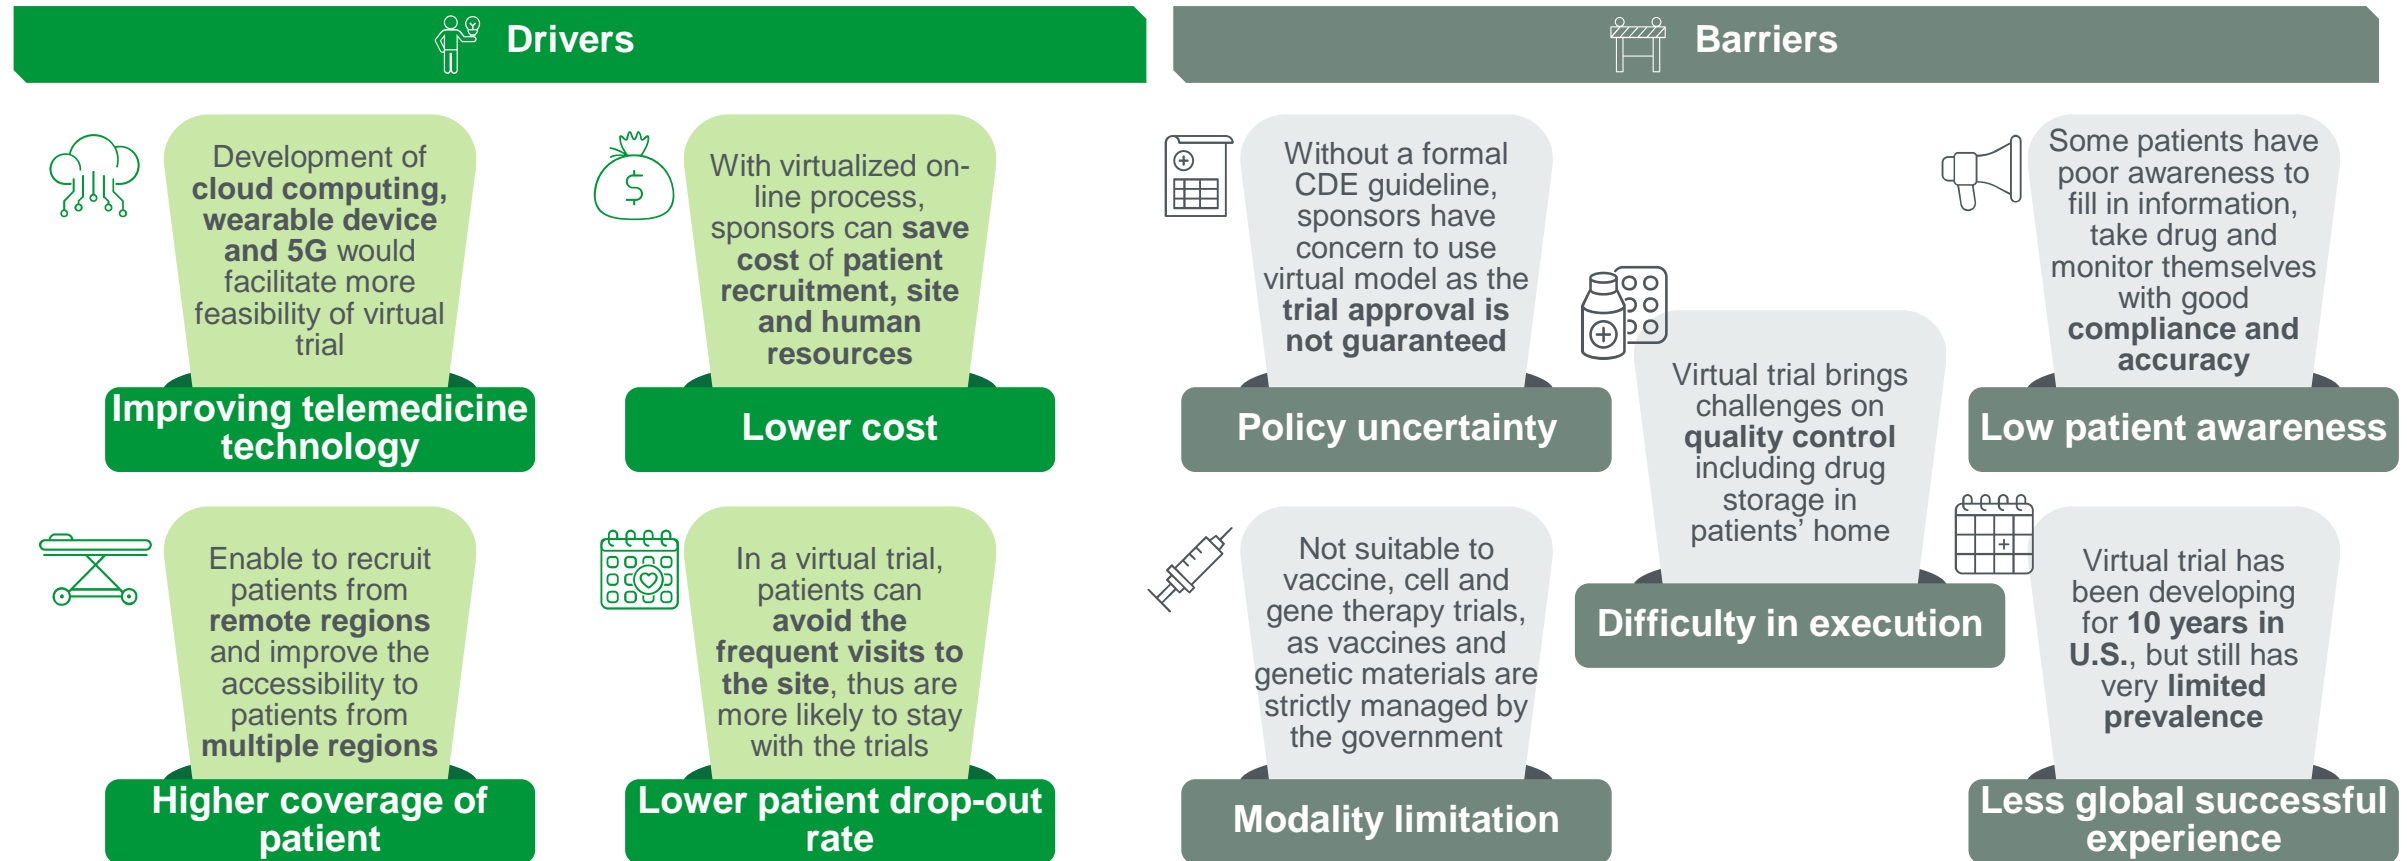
Drivers

Development of **cloud computing, wearable device and 5G** would facilitate more feasibility of virtual trial

Improving telemedicine technology

With virtualized on-line process, sponsors can **save cost** of **patient recruitment, site and human resources**

Lower cost

Enable to recruit patients from **remote regions** and improve the accessibility to patients from **multiple regions**

Higher coverage of patient

In a virtual trial, patients can **avoid the frequent visits to the site**, thus are more likely to stay with the trials

Lower patient drop-out rate

Barriers

Without a formal CDE guideline, sponsors have concern to use virtual model as the **trial approval is not guaranteed**

Policy uncertainty

Some patients have poor awareness to fill in information, take drug and monitor themselves with good **compliance and accuracy**

Low patient awareness

Virtual trial brings challenges on **quality control** including drug storage in patients' home

Difficulty in execution

Not suitable to vaccine, cell and gene therapy trials, as vaccines and genetic materials are strictly managed by the government

Modality limitation

Virtual trial has been developing for **10 years in U.S.**, but still has very **limited prevalence**

Less global successful experience